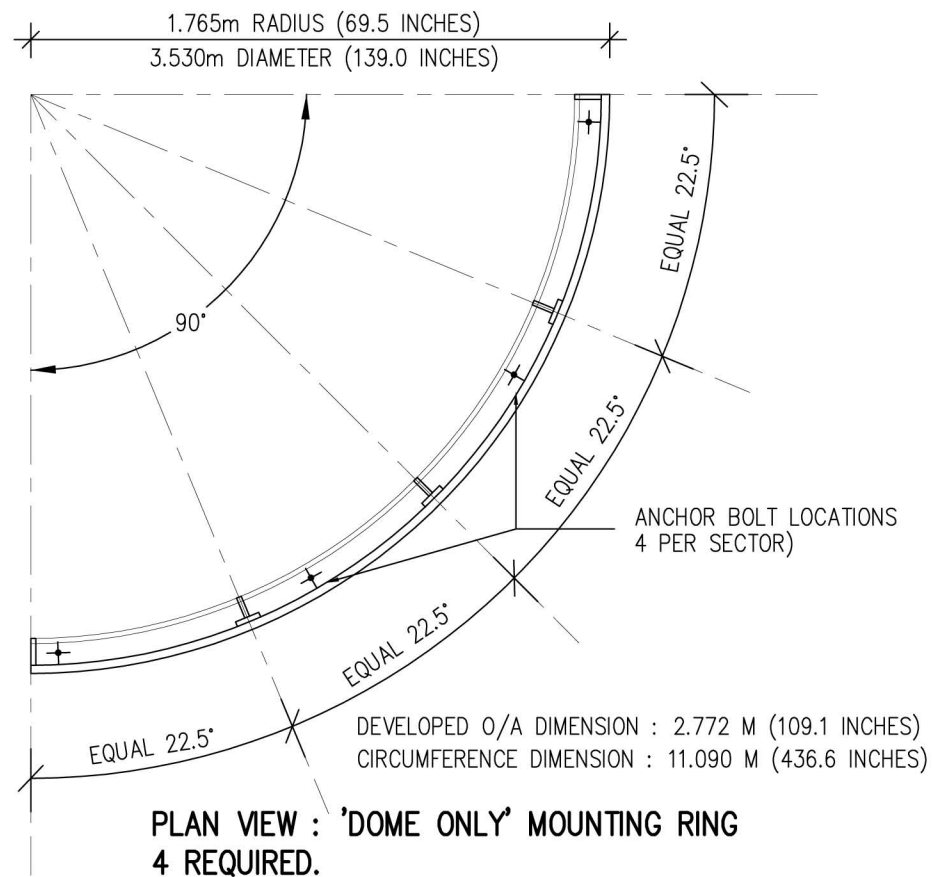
1.765m RADIUS (69.5 INCHES)
3.530m DIAMETER (139.0 INCHES)

90°

EQUAL 22.5°

EQUAL 22.5°

ANCHOR BOLT LOCATIONS
4 PER SECTOR)

EQUAL 22.5°

EQUAL 22.5°

DEVELOPED O/A DIMENSION : 2.772 M (109.1 INCHES)
CIRCUMFERENCE DIMENSION : 11.090 M (436.6 INCHES)

PLAN VIEW : 'DOME ONLY' MOUNTING RING
4 REQUIRED.